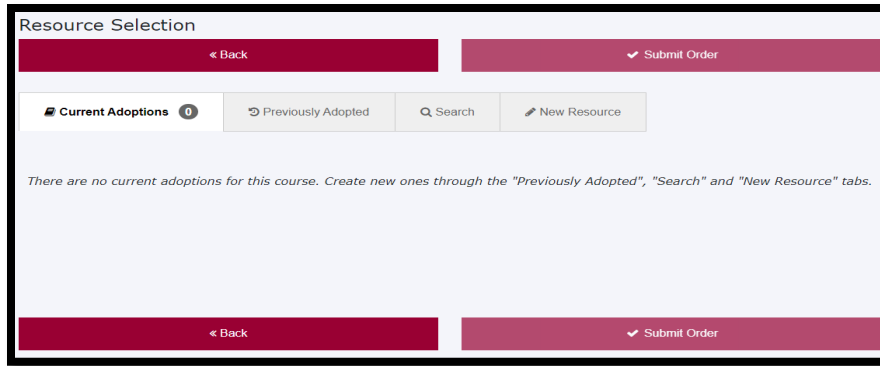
Resource Selection

« Back

Submit Order

Current Adoptions 0

Previously Adopted

Search

New Resource

There are no current adoptions for this course. Create new ones through the "Previously Adopted", "Search" and "New Resource" tabs.

« Back

Submit Order